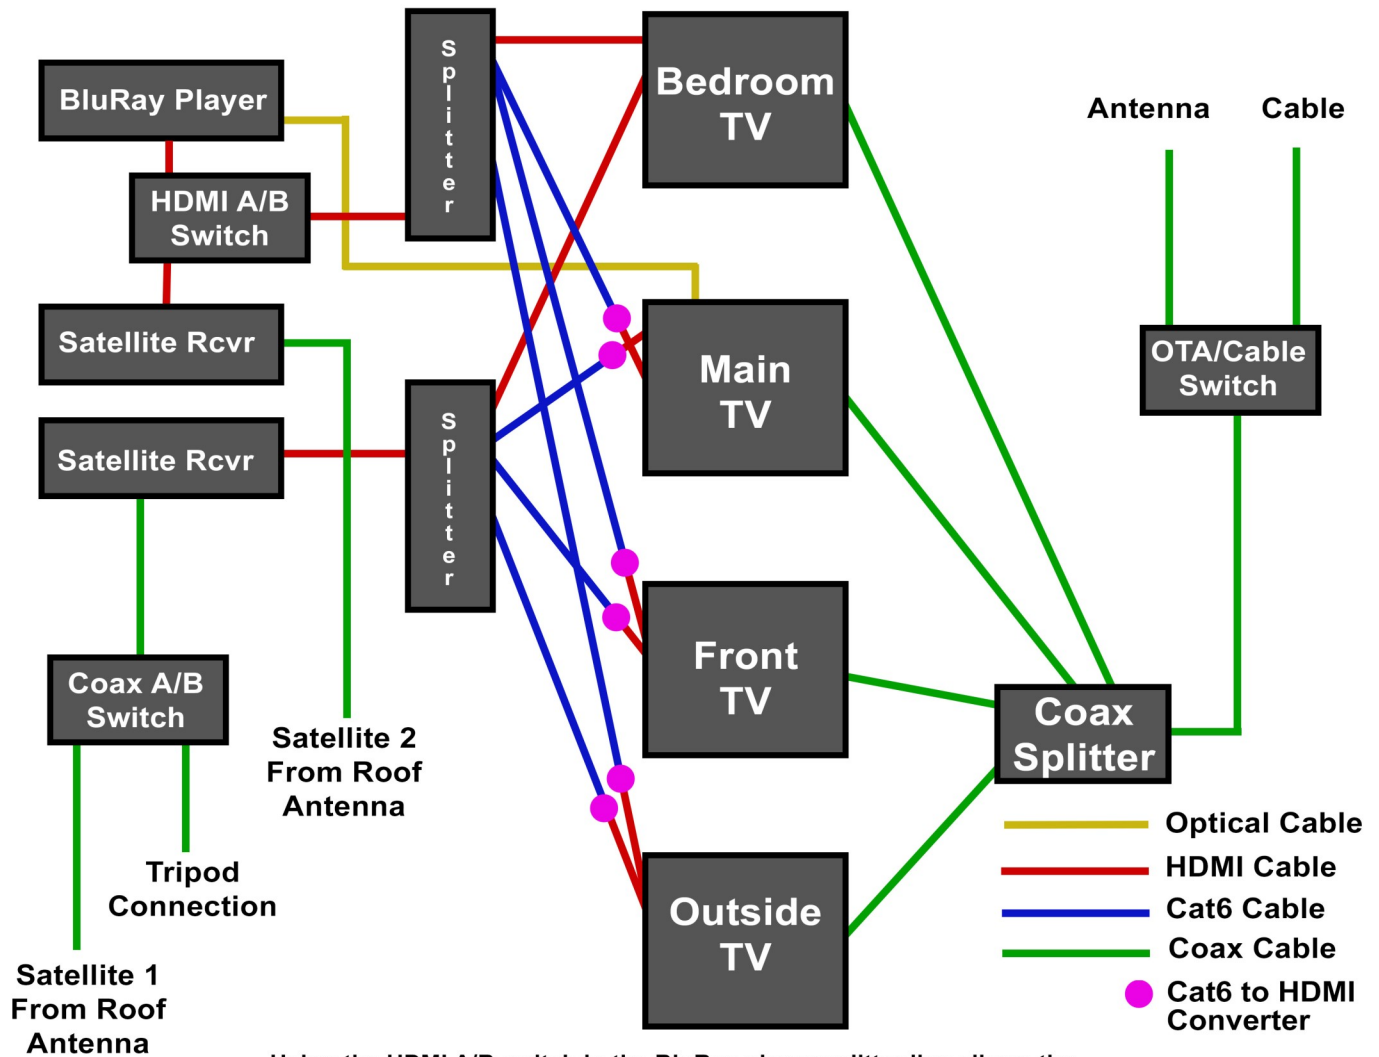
BluRay Player

HDMI A/B Switch

Satellite Rcvr

Satellite Rcvr

Coax A/B Switch

Splitter

Splitter

Bedroom TV

Main TV

Front TV

Outside TV

Antenna

Cable

OTA/Cable Switch

Coax Splitter

Satellite 2 From Roof Antenna

Tripod Connection

Satellite 1 From Roof Antenna

Optical Cable
HDMI Cable
Cat6 Cable
Coax Cable
Cat6 to HDMI Converter

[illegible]